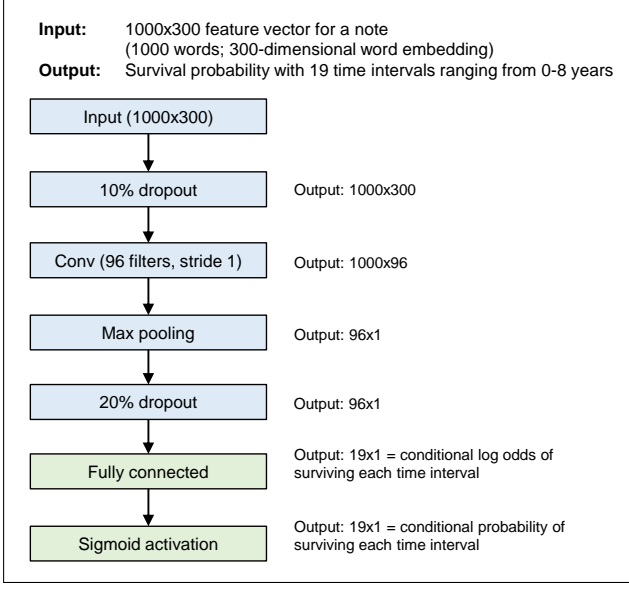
**Input:** 1000x300 feature vector for a note
(1000 words; 300-dimensional word embedding)
**Output:** Survival probability with 19 time intervals ranging from 0-8 years

Input (1000x300)

10% dropout

Output: 1000x300

Conv (96 filters, stride 1)

Output: 1000x96

Max pooling

Output: 96x1

20% dropout

Output: 96x1

Fully connected

Output: 19x1 = conditional log odds of surviving each time interval

Sigmoid activation

Output: 19x1 = conditional probability of surviving each time interval